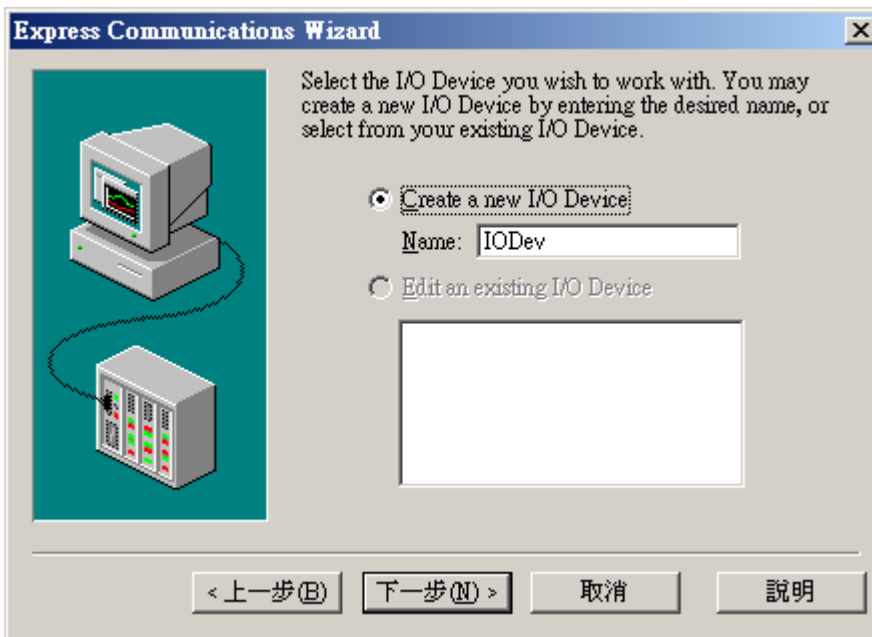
Express Communications Wizard

Select the I/O Device you wish to work with. You may create a new I/O Device by entering the desired name, or select from your existing I/O Device.

Create a new I/O Device

Name: IODev

Edit an existing I/O Device

< 上一步(B)

下一步(N) >

取消

說明